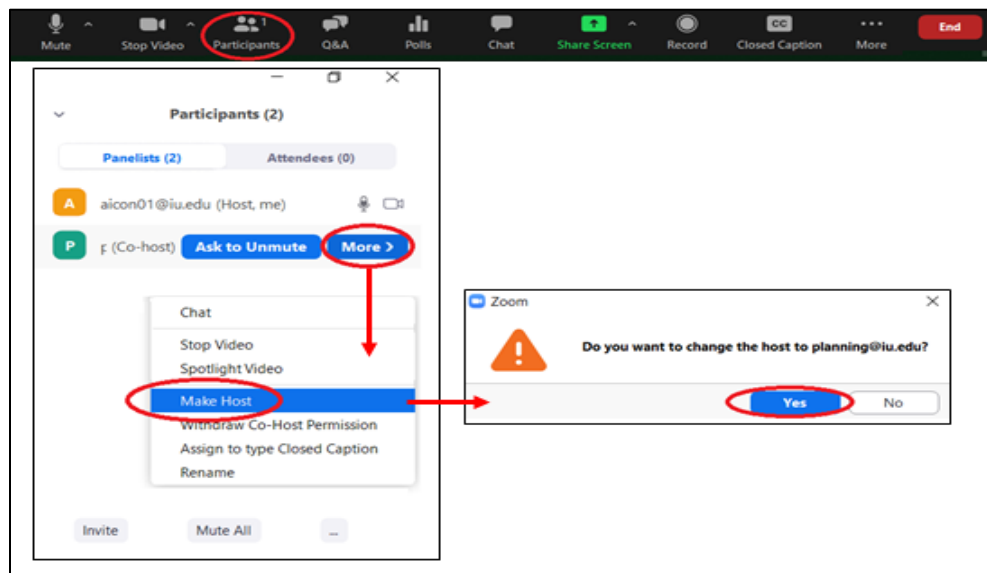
Mute Stop Video 1 Participants Q&A Polls Chat Share Screen Record CC Closed Caption More End

Participants (2)

Panelists (2) Attendees (0)

A aicon01@iu.edu (Host, me)

P p (Co-host) Ask to Unmute More >

Chat
Stop Video
Spotlight Video
Make Host
Withdraw Co-Host Permission
Assign to type Closed Caption
Rename

Invite Mute All ...

Zoom

Do you want to change the host to planning@iu.edu?

Yes No